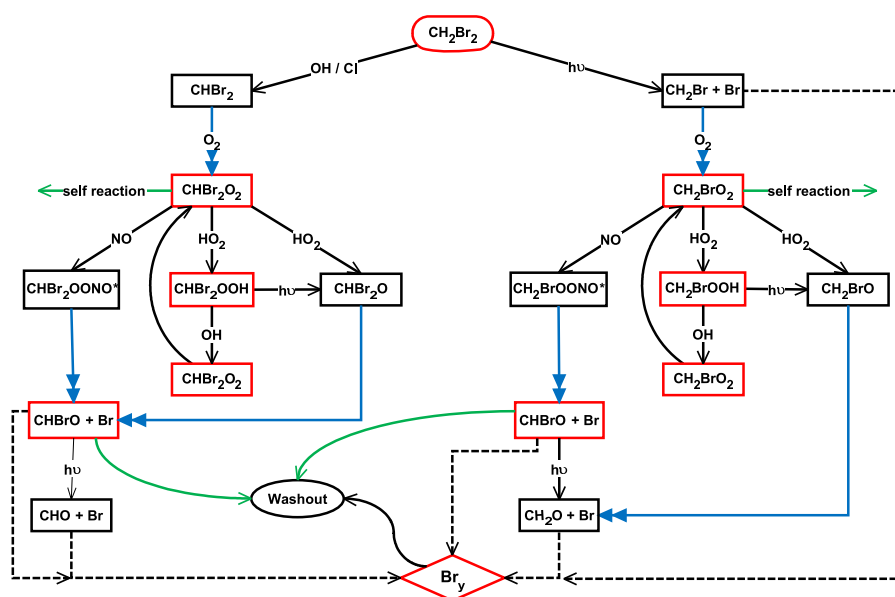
$CH_2Br_2$

OH / Cl

hυ

$CHBr_2$

$CH_2Br$ + Br

$O_2$

$O_2$

self reaction

$CHBr_2O_2$

$CH_2BrO_2$

self reaction

NO

$HO_2$

$HO_2$

NO

$HO_2$

$HO_2$

$CHBr_2OONO^*$

$CHBr_2OOH$

hυ

$CHBr_2O$

$CH_2BrOONO^*$

$CH_2BrOOH$

hυ

$CH_2BrO$

OH

OH

$CHBr_2O_2$

$CH_2BrO_2$

CHBrO + Br

CHBrO + Br

hυ

hυ

Washout

CHO + Br

$CH_2O$ + Br

$Br_y$